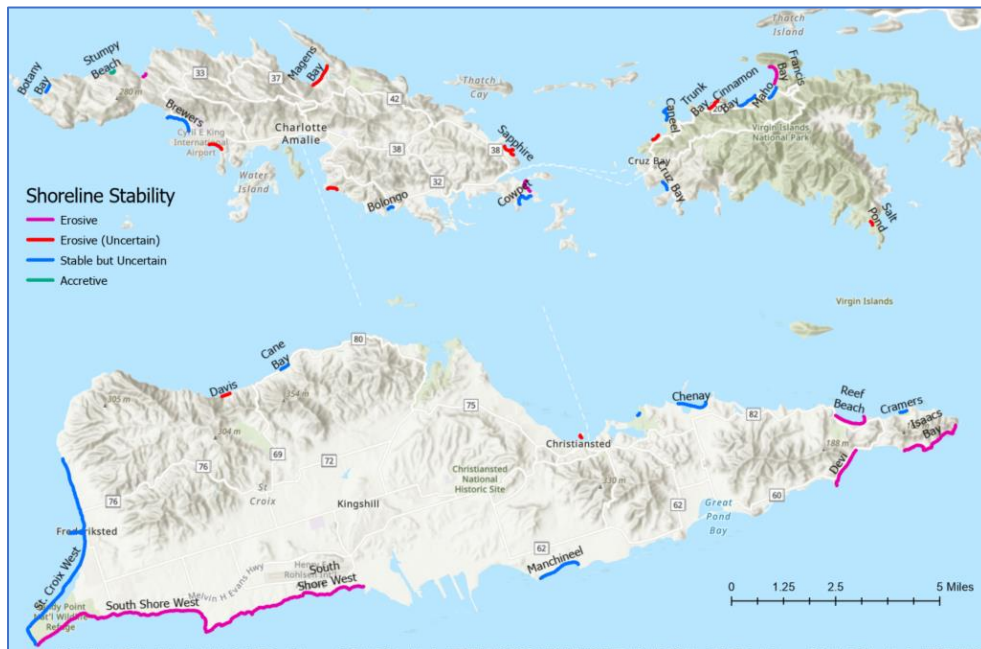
Thatch Island

Botany Bay

Stumpy Beach

280 m

33

37

Magens Bay

42

Thatch Cay

Brewers

Cyril E King International Airport

Charlotte Amalie

38

38

Sapphire

32

Water Island

Bolongo

Cowpet

Caneel

Trunk Bay

Cinnamon Bay

Maho

Francis Bay

Virgin Islands National Park

Cruz Bay

Cruz Bay

Salt Pond

Shoreline Stability

Erosive

Erosive (Uncertain)

Stable but Uncertain

Accretive

Virgin Islands

80

Cane Bay

Davis

354 m

305 m

304 m

75

Chenay

82

Reef Beach

Cramers

Isaacs Bay

Christiansted

188 m

Degi

76

69

72

St Croix

Christiansted National Historic Site

330 m

62

60

Kingshill

Great Pond Bay

76

Frederiksted

62

Manchineel

Melvin H Evans Hwy

South Shore West

St. Croix West

Sandy Point Nat'l Wildlife Refuge

South Shore West

0 1.25 2.5 5 Miles